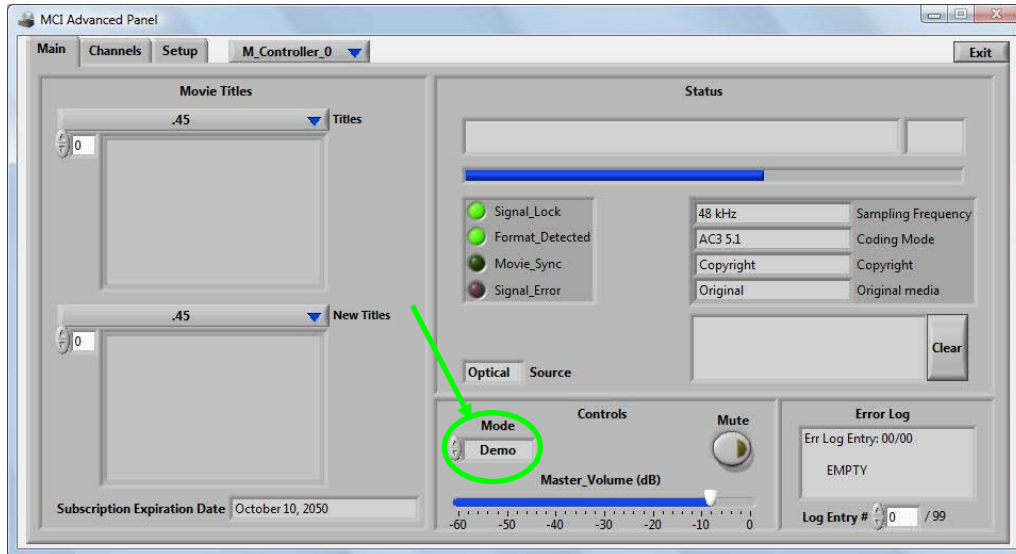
MCI Advanced Panel

Main Channels Setup M_Controller_0

Exit

Movie Titles

.45 Titles

0

.45 New Titles

0

Subscription Expiration Date October 10, 2050

Status

Signal_Lock
Format_Detected
Movie_Sync
Signal_Error

48 kHz Sampling Frequency
AC3 5.1 Coding Mode
Copyright Copyright
Original Original media

Clear

Optical Source

Controls

Mode
Demo

Mute

Master_Volume (dB)

-60 -50 -40 -30 -20 -10 0

Error Log

Err Log Entry: 00/00

EMPTY

Log Entry # 0 / 99